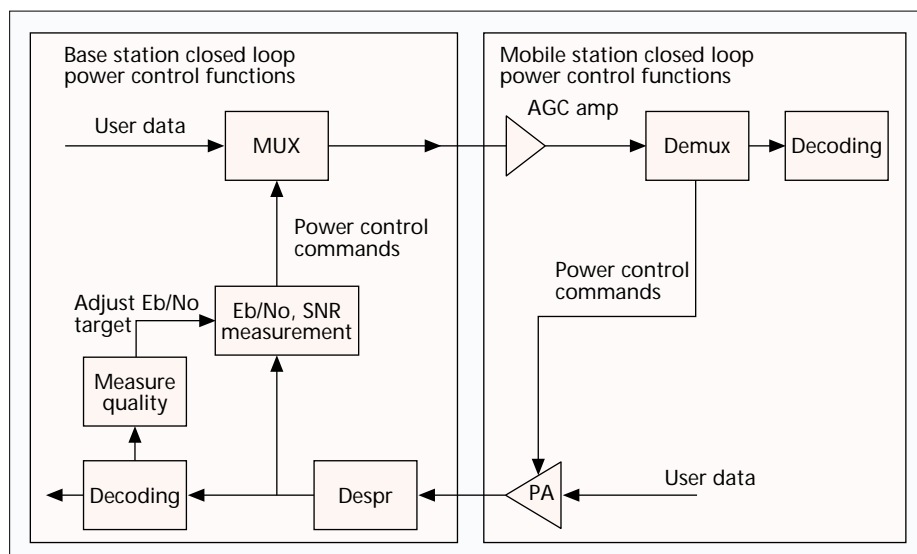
Base station closed loop power control functions

User data

MUX

Power control commands

Adjust Eb/No target

Eb/No, SNR measurement

Measure quality

Decoding

Despr

Mobile station closed loop power control functions

AGC amp

Demux

Decoding

Power control commands

PA

User data